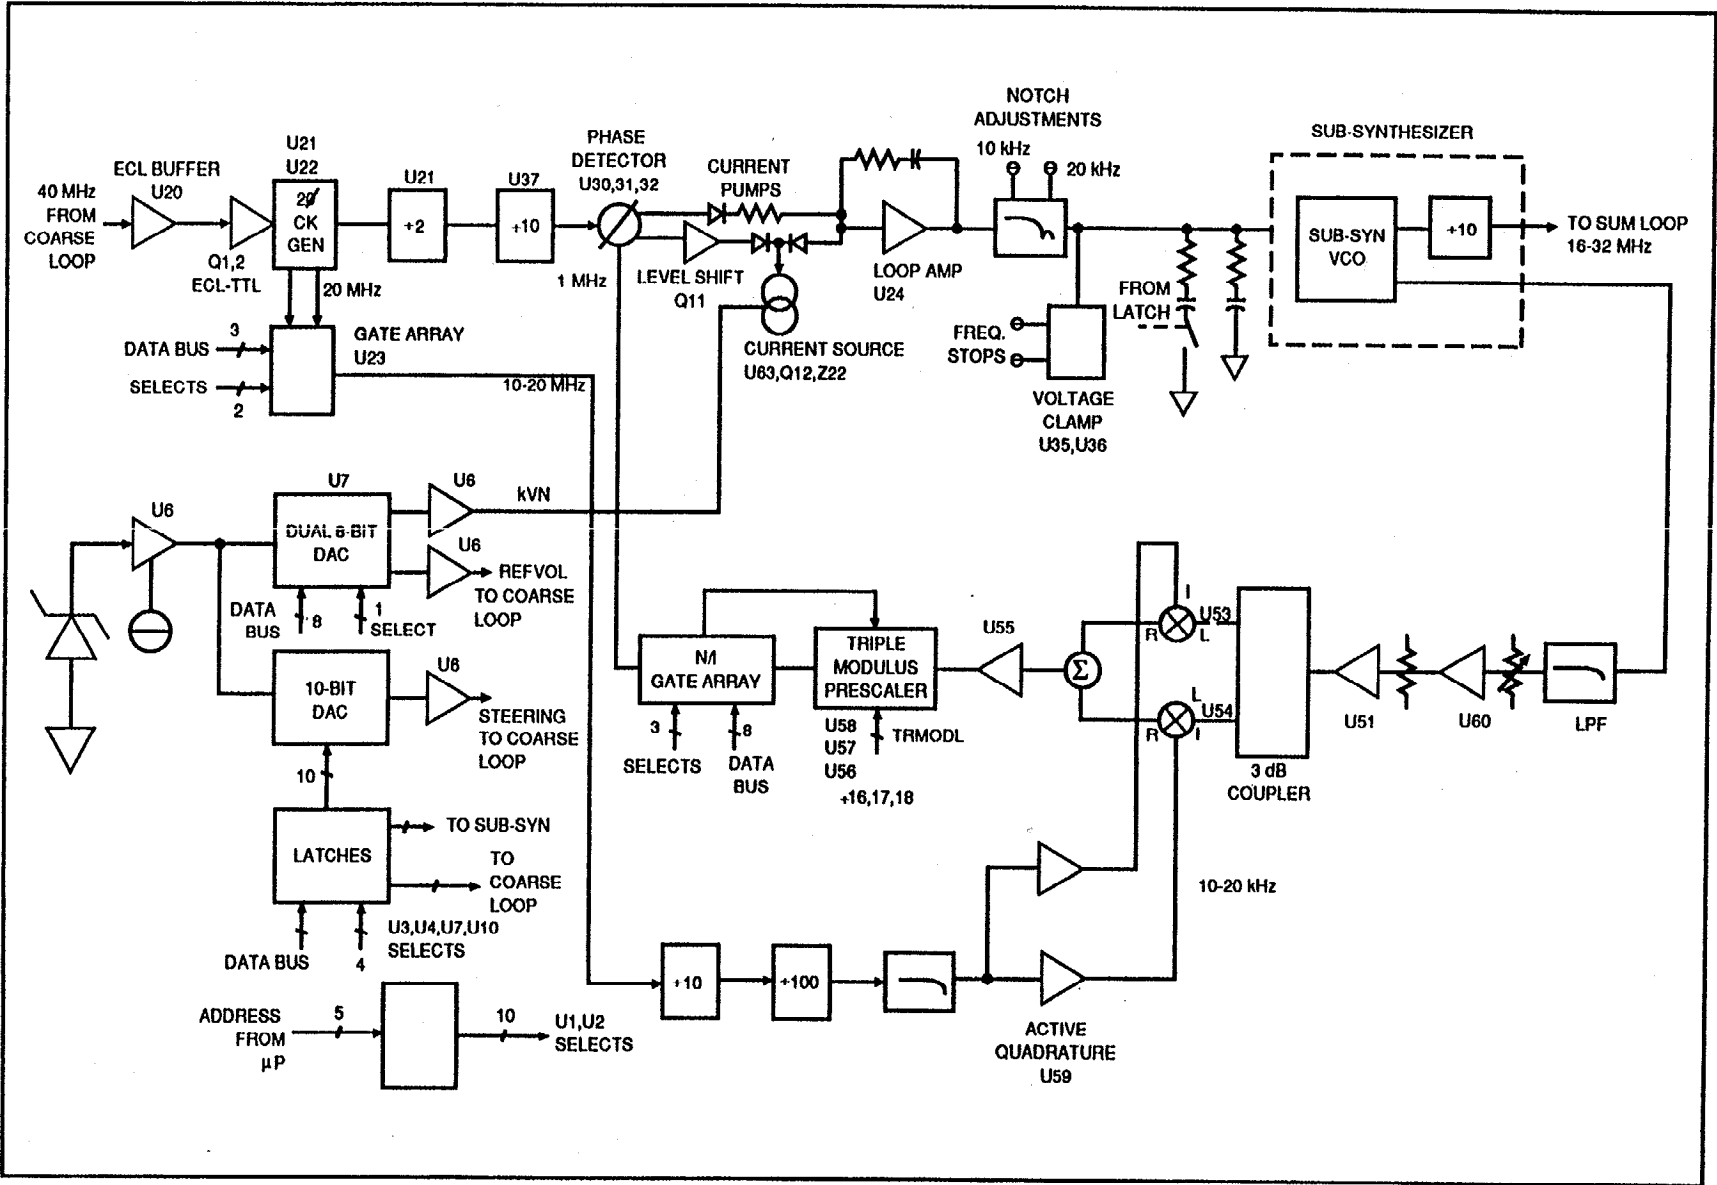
40 MHz FROM COARSE LOOP

ECL BUFFER U20

Q1,2 ECL-TTL

U21 U22

2Ø CK GEN

20 MHz

U21

÷2

U37

÷10

PHASE DETECTOR U30,31,32

1 MHz

CURRENT PUMPS

LEVEL SHIFT Q11

CURRENT SOURCE U63,Q12,Z22

NOTCH ADJUSTMENTS

10 kHz

20 kHz

LOOP AMP U24

FREQ. STOPS

VOLTAGE CLAMP U35,U36

FROM LATCH

SUB-SYNTHESIZER

SUB-SYN VCO

÷10

TO SUM LOOP 16-32 MHz

DATA BUS

3

SELECTS

2

GATE ARRAY U23

10-20 MHz

U6

U7

DUAL 8-BIT DAC

U6

kVN

U6

REFVOL TO COARSE LOOP

DATA BUS

8

1 SELECT

10-BIT DAC

U6

STEERING TO COARSE LOOP

10

LATCHES

TO SUB-SYN

TO COARSE LOOP

DATA BUS

4

U3,U4,U7,U10 SELECTS

ADDRESS FROM μP

5

10

U1,U2 SELECTS

N/I GATE ARRAY

3

SELECTS

8

DATA BUS

TRIPLE MODULUS PRESCALER

U58 U57 U56

÷16,17,18

TRMODL

U55

Σ

I

R

L

U53

L

R

I

U54

3 dB COUPLER

U51

U60

LPF

÷10

÷100

10-20 kHz

ACTIVE QUADRATURE U59